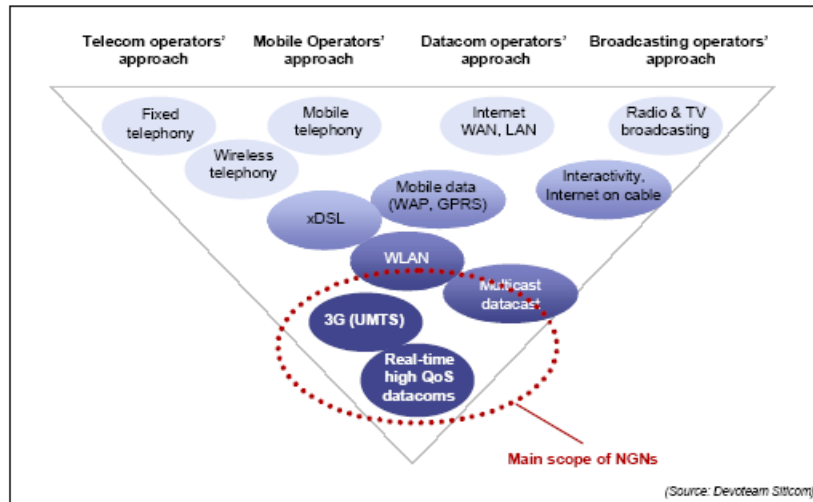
Telecom operators' approach

Mobile Operators' approach

Datacom operators' approach

Broadcasting operators' approach

Fixed telephony

Mobile telephony

Internet WAN, LAN

Radio & TV broadcasting

Wireless telephony

Interactivity, Internet on cable

Mobile data (WAP, GPRS)

xDSL

WLAN

Multicast datacast

3G (UMTS)

Real-time high QoS datacoms

Main scope of NGNs

(Source: Devoteam Siticom)